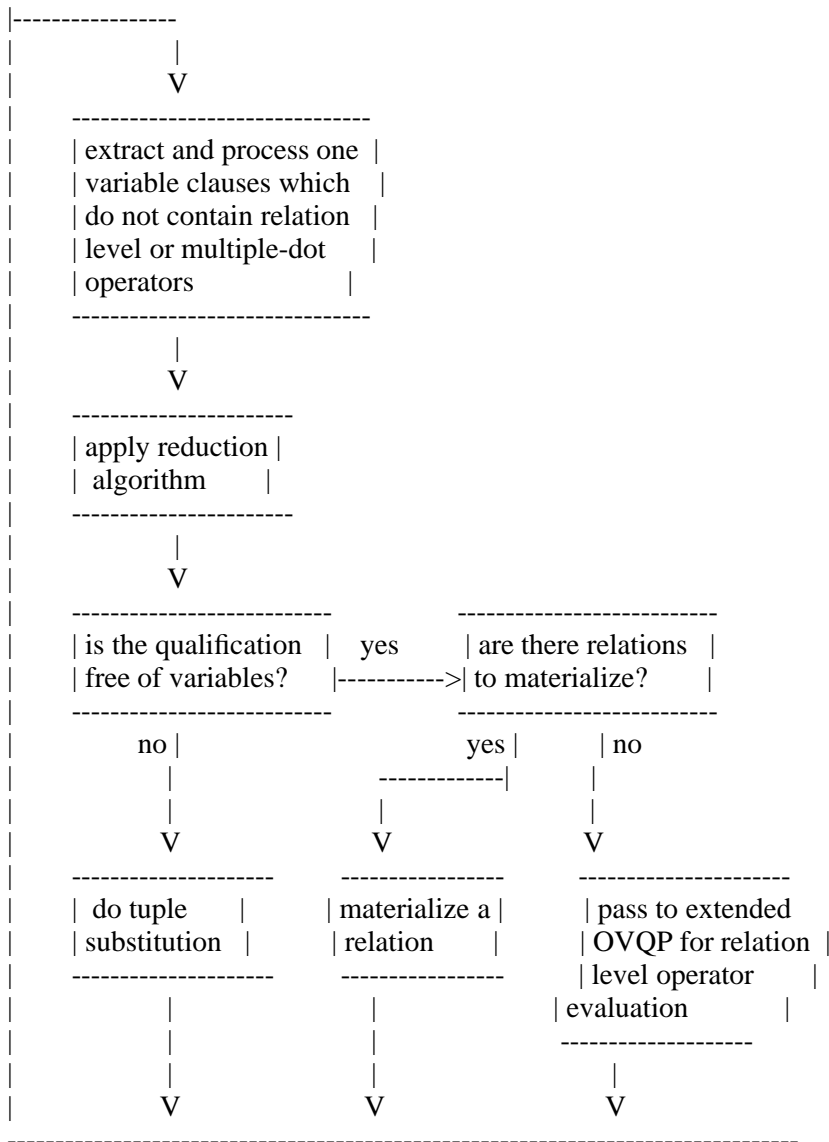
extract and process one variable clauses which do not contain relation level or multiple-dot operators

apply reduction algorithm

is the qualification free of variables?

yes

are there relations to materialize?

no

yes

no

do tuple substitution

materialize a relation

pass to extended OVQP for relation level operator evaluation